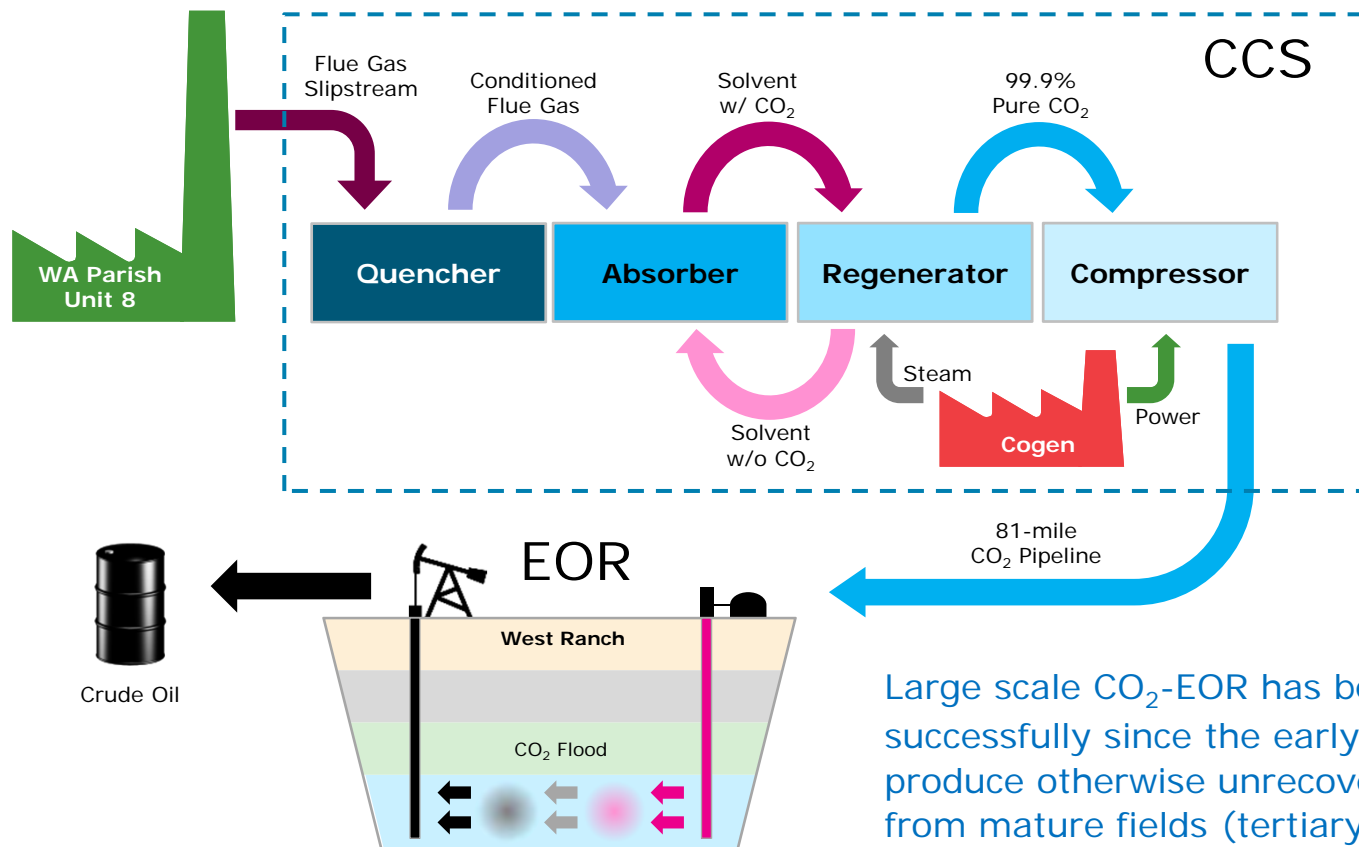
CCS

WA Parish Unit 8

Flue Gas Slipstream

Conditioned Flue Gas

Solvent w/ $CO_2$

99.9% Pure $CO_2$

Quencher

Absorber

Regenerator

Compressor

Steam

Power

Cogen

Solvent w/o $CO_2$

81-mile $CO_2$ Pipeline

EOR

Crude Oil

West Ranch

$CO_2$ Flood

Large scale $CO_2$-EOR has be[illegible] successfully since the early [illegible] produce otherwise unrecov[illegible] from mature fields (tertiary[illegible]